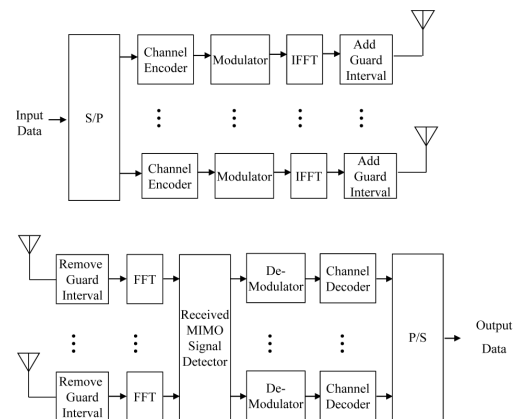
Input Data

S/P

Channel Encoder

Modulator

IFFT

Add Guard Interval

Channel Encoder

Modulator

IFFT

Add Guard Interval

Remove Guard Interval

FFT

Remove Guard Interval

FFT

Received MIMO Signal Detector

De-Modulator

Channel Decoder

De-Modulator

Channel Decoder

P/S

Output Data